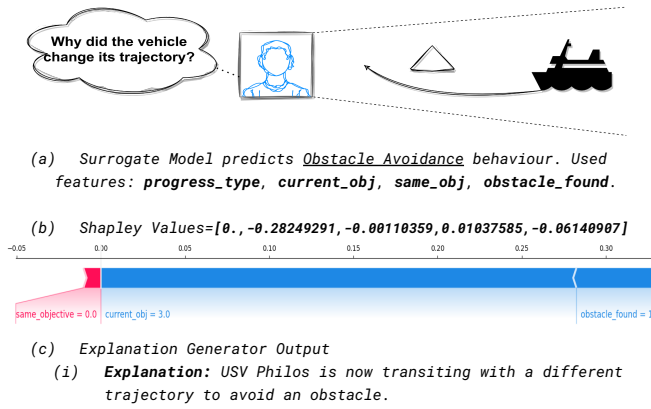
Why did the vehicle change its trajectory?

(a) Surrogate Model predicts Obstacle Avoidance behaviour. Used features: **progress_type**, **current_obj**, **same_obj**, **obstacle_found**.

(b) Shapley Values=**[0.,-0.28249291,-0.00110359,0.01037585,-0.06140907]**

-0.05 0.00 0.05 0.10 0.15 0.20 0.25 0.30

same_objective = 0.0 current_obj = 3.0 obstacle_found = 1

(c) Explanation Generator Output

(i) **Explanation:** USV Philos is now transiting with a different trajectory to avoid an obstacle.